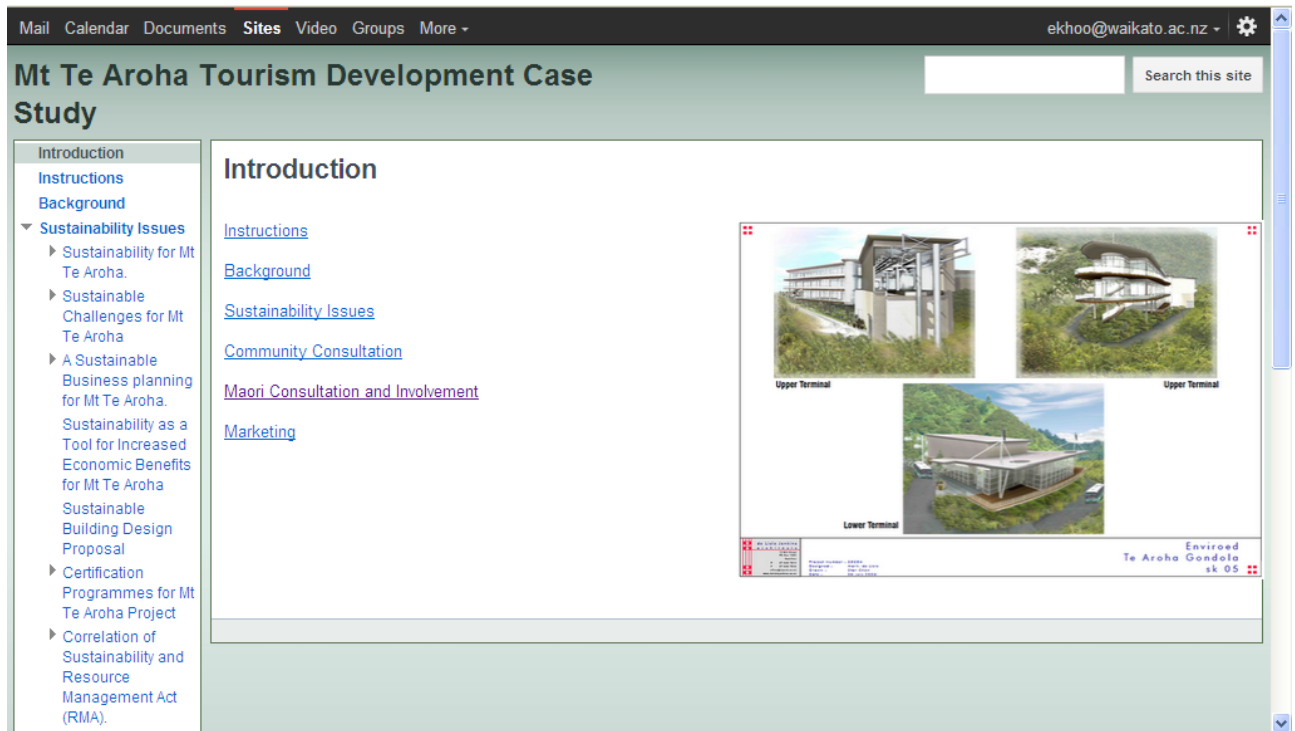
Mail Calendar Documents Sites Video Groups More ▾

ekhoo@waikato.ac.nz ▾

Mt Te Aroha Tourism Development Case Study

Search this site

Introduction
Instructions
Background
Sustainability Issues
Sustainability for Mt Te Aroha.
Sustainable Challenges for Mt Te Aroha
A Sustainable Business planning for Mt Te Aroha.
Sustainability as a Tool for Increased Economic Benefits for Mt Te Aroha
Sustainable Building Design Proposal
Certification Programmes for Mt Te Aroha Project
Correlation of Sustainability and Resource Management Act (RMA).

Introduction

Instructions

Background

Sustainability Issues

Community Consultation

Maori Consultation and Involvement

Marketing

Upper Terminal

Upper Terminal

Lower Terminal

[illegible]

Enviroed
Te Aroha Gondola
sk 05